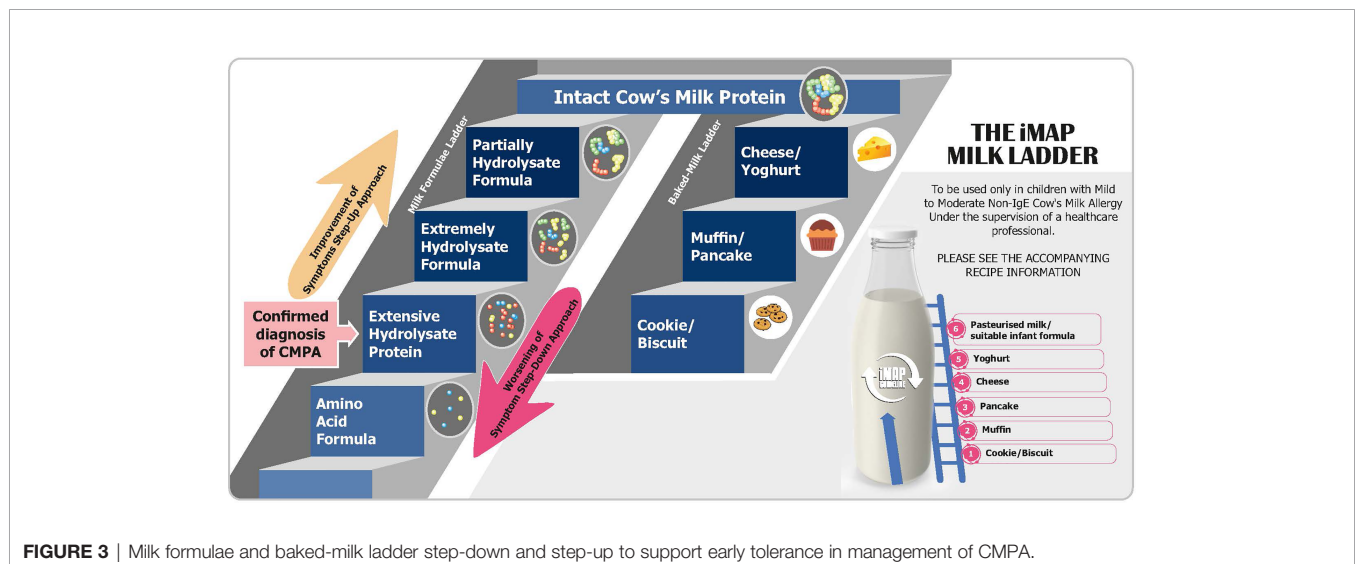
Intact Cow's Milk Protein

Milk Formulae Ladder

Improvement of Symptoms Step-Up Approach

Partially Hydrolysate Formula

Extremely Hydrolysate Formula

Confirmed diagnosis of CMPA

Extensive Hydrolysate Protein

Worsening of Symptom Step-Down Approach

Amino Acid Formula

Baked-Milk Ladder

Cheese/ Yoghurt

Muffin/ Pancake

Cookie/ Biscuit

THE iMAP MILK LADDER

To be used only in children with Mild to Moderate Non-IgE Cow's Milk Allergy Under the supervision of a healthcare professional.

PLEASE SEE THE ACCOMPANYING RECIPE INFORMATION

iMAP

6 Pasteurised milk/ suitable infant formula

5 Yoghurt

4 Cheese

3 Pancake

2 Muffin

1 Cookie/Biscuit

FIGURE 3 | Milk formulae and baked-milk ladder step-down and step-up to support early tolerance in management of CMPA.